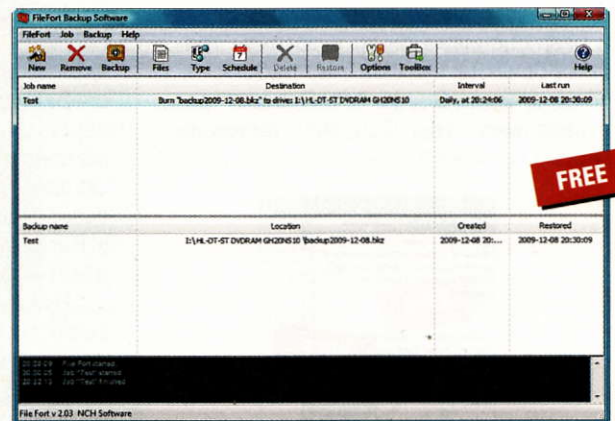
FileFort Backup Software

FileFort Job Backup Help

New Remove Backup Files Type Schedule Delete Restore Options ToolBox Help

| Job name | Destination | Interval | Last run |
|---|---|---|---|
| Test | Burn "backup2009-12-08.bkz" to drives I:\HL-DT-ST DVDRAM GH20NS10 | Daily, at 20:24:06 | 2009-12-08 20:30:09 |

FREE

| Backup name | Location | Created | Restored |
|---|---|---|---|
| Test | I:\HL-DT-ST DVDRAM GH20NS10 \backup2009-12-08.bkz | 2009-12-08 20:... | 2009-12-08 20:30:09 |

20:23:09 File Fort started
20:30:05 Job "Test" started
20:32:13 Job "Test" finished

File Fort v 2.03 NCH Software